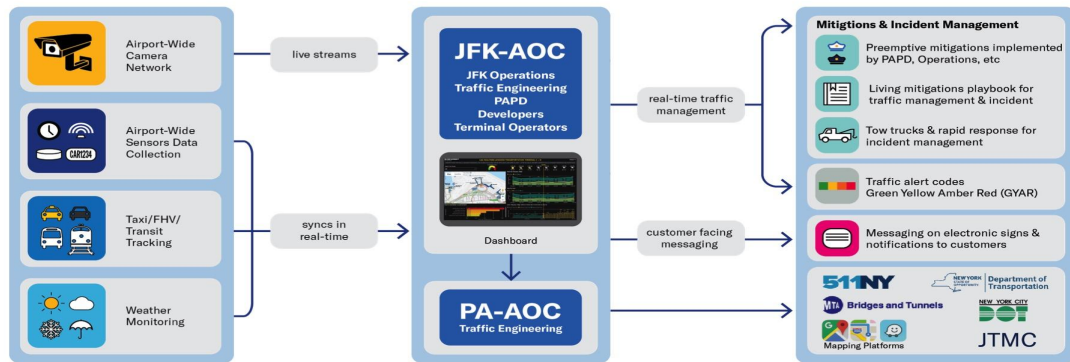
Airport-Wide Camera Network

CAR1234

Airport-Wide Sensors Data Collection

Taxi/FHV/ Transit Tracking

Weather Monitoring

live streams

syncs in real-time

JFK-AOC

JFK Operations
Traffic Engineering
PAPD
Developers
Terminal Operators

Dashboard

PA-AOC

Traffic Engineering

real-time traffic management

customer facing messaging

Mitigtions & Incident Management

Preemptive mitigations implemented by PAPD, Operations, etc

Living mitigations playbook for traffic management & incident

Tow trucks & rapid response for incident management

Traffic alert codes Green Yellow Amber Red (GYAR)

Messaging on electronic signs & notifications to customers

511NY

NEW YORK STATE OF OPPORTUNITY | Department of Transportation

MTA Bridges and Tunnels

NEW YORK CITY DOT

Mapping Platforms

JTMC